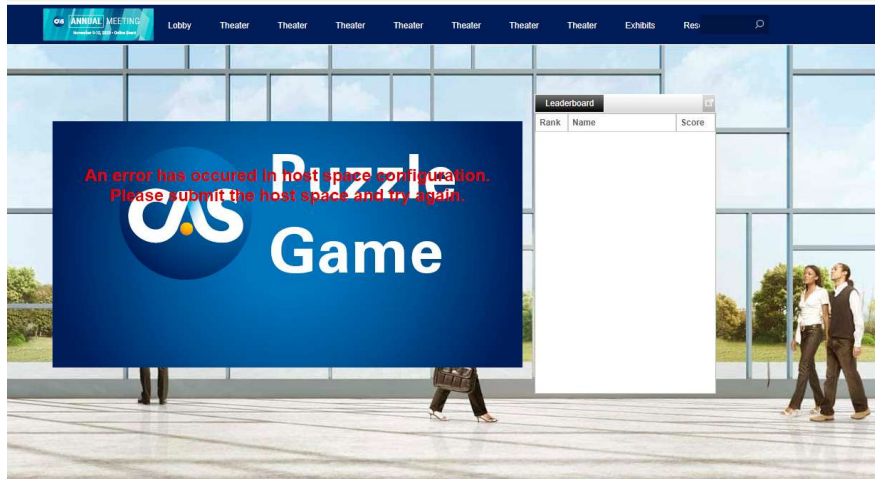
CAS ANNUAL MEETING November 9-12, 2020 • Online Event

Lobby Theater Theater Theater Theater Theater Theater Theater Exhibits Res

Leaderboard

| Rank | Name | Score |
|---|---|---|

An error has occured in host space configuration. Please submit the host space and try again.

CAS Puzzle Game